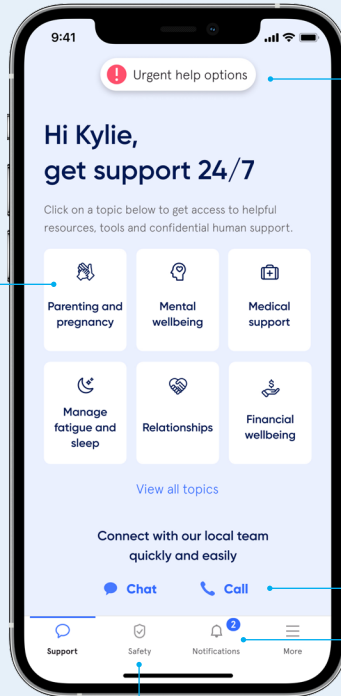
9:41

Urgent help options

Hi Kylie, get support 24/7

Click on a topic below to get access to helpful resources, tools and confidential human support.

| Parenting and pregnancy | Mental wellbeing | Medical support |
|---|---|---|
| Manage fatigue and sleep | Relationships | Financial wellbeing |

View all topics

Connect with our local team quickly and easily

Chat Call

Support Safety 2 Notifications More